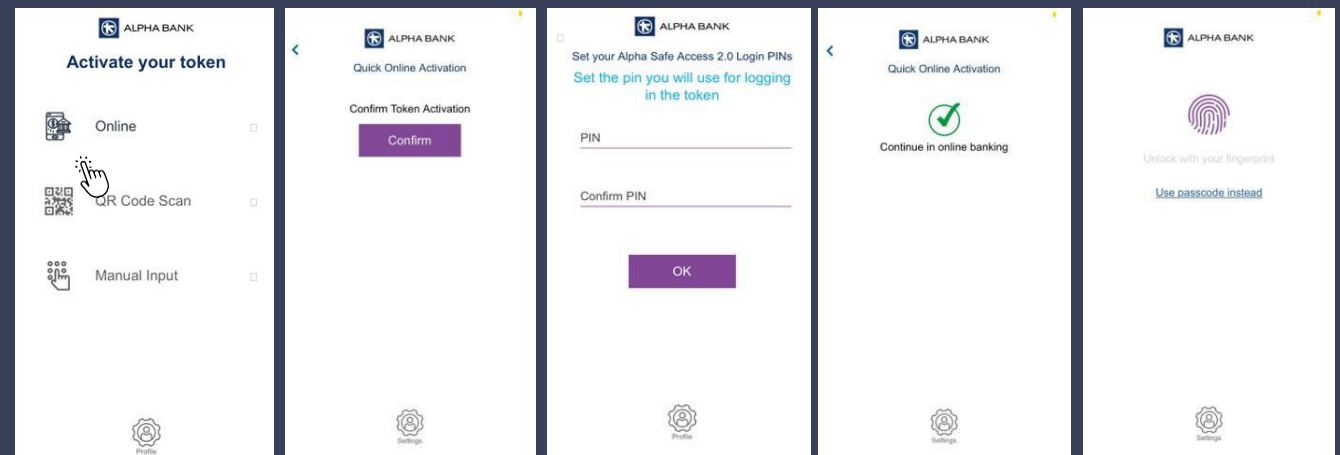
ALPHA BANK

Activate your token

Online

QR Code Scan

Manual Input

Profile

ALPHA BANK

Quick Online Activation

Confirm Token Activation

Confirm

Settings

ALPHA BANK

Set your Alpha Safe Access 2.0 Login PINs

Set the pin you will use for logging in the token

PIN

Confirm PIN

OK

Profile

ALPHA BANK

Quick Online Activation

Continue in online banking

Settings

ALPHA BANK

Unlock with your fingerprint

Use passcode instead

Settings